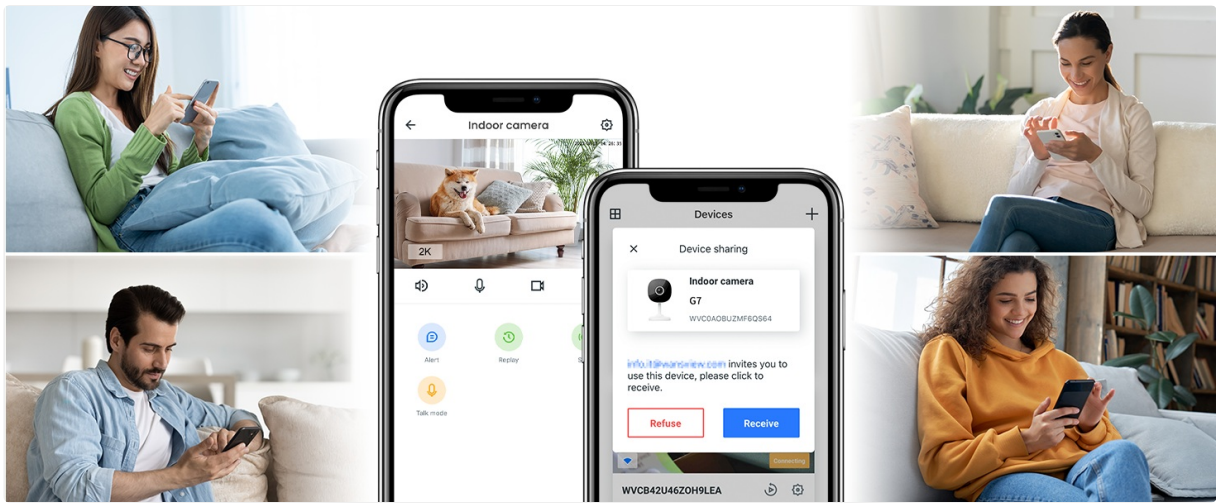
Indoor camera

2K

Alert

Replay

Talk mode

Devices

Device sharing

Indoor camera

G7

WVC0AOBUZMF6QS64

info@wansview.com invites you to use this device, please click to receive.

Refuse

Receive

Connecting

WVCB42U46ZOH9LEA